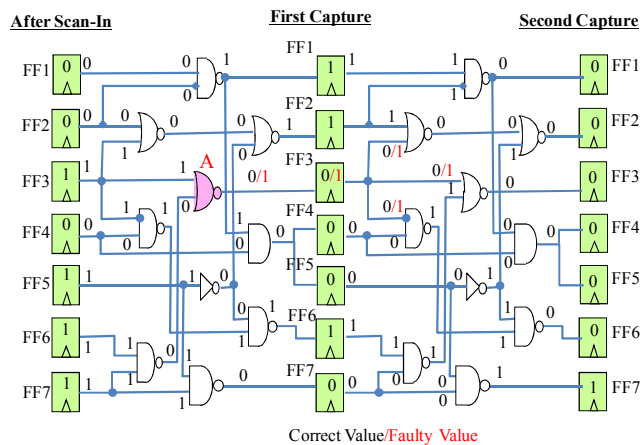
After Scan-In

First Capture

Second Capture

FF1 0 0
FF2 0
FF3 1
FF4 0
FF5 1
FF6 1
FF7 1

0 1 0
0 0 1
1 A 0/1
1 0
1 1 0
1 0 0
0 1
1 1 1
1 0
1 1 0

FF1 1
FF2 1
FF3 0/1
FF4 0
FF5 0
FF6 1
FF7 0

1 0 1
1 0/1
0/1 0/1
0/1 1
0 1 1
1 0 1
0 1 1
0 0 1 0

FF1 0
FF2 0
FF3 0
FF4 0
FF5 0
FF6 0
FF7 1

0 1 0 0 1 1 0 1 1 1

Correct Value/Faulty Value